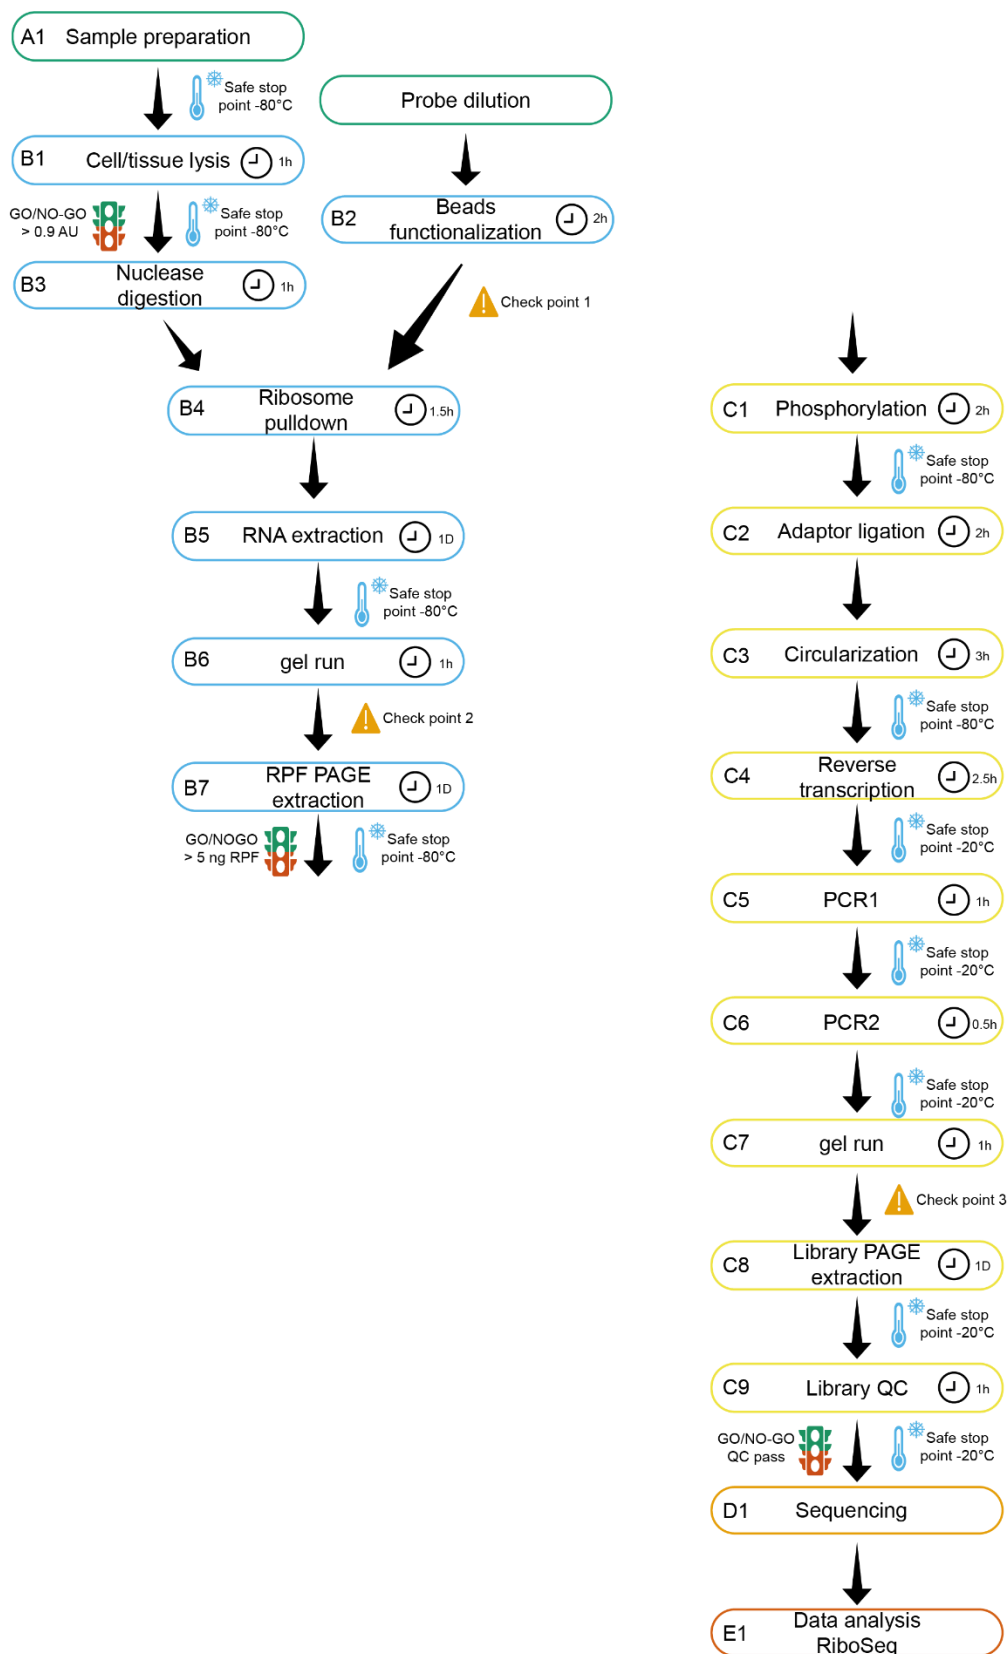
A1 Sample preparation

Safe stop point -80°C

Probe dilution

B1 Cell/tissue lysis 1h

GO/NO-GO > 0.9 AU

Safe stop point -80°C

B2 Beads functionalization 2h

B3 Nuclease digestion 1h

Check point 1

B4 Ribosome pulldown 1.5h

B5 RNA extraction 1D

Safe stop point -80°C

B6 gel run 1h

Check point 2

B7 RPF PAGE extraction 1D

GO/NOGO > 5 ng RPF

Safe stop point -80°C

C1 Phosphorylation 2h

Safe stop point -80°C

C2 Adaptor ligation 2h

C3 Circularization 3h

Safe stop point -80°C

C4 Reverse transcription 2.5h

Safe stop point -20°C

C5 PCR1 1h

Safe stop point -20°C

C6 PCR2 0.5h

Safe stop point -20°C

C7 gel run 1h

Check point 3

C8 Library PAGE extraction 1D

Safe stop point -20°C

C9 Library QC 1h

GO/NO-GO QC pass

Safe stop point -20°C

D1 Sequencing

E1 Data analysis RiboSeq